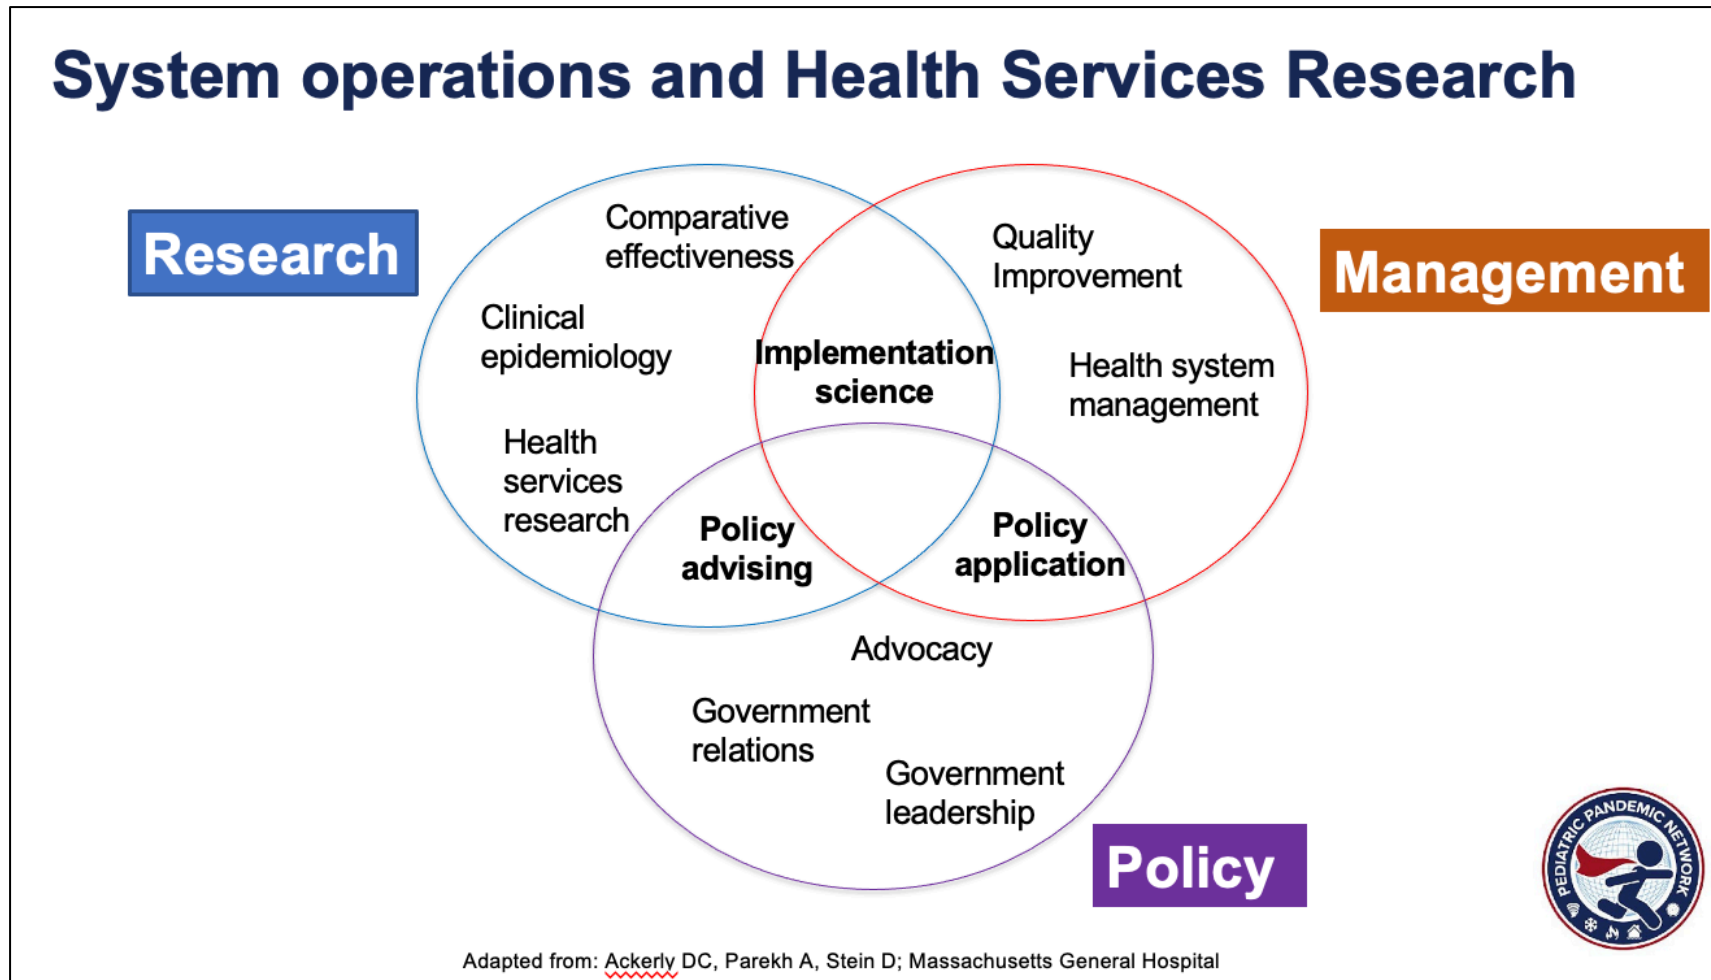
System operations and Health Services Research

Research

Management

Policy

Comparative effectiveness

Clinical epidemiology

Health services research

Implementation science

Quality Improvement

Health system management

Policy advising

Policy application

Advocacy

Government relations

Government leadership

PEDIATRIC PANDEMIC NETWORK

Adapted from: Ackerly DC, Parekh A, Stein D; Massachusetts General Hospital